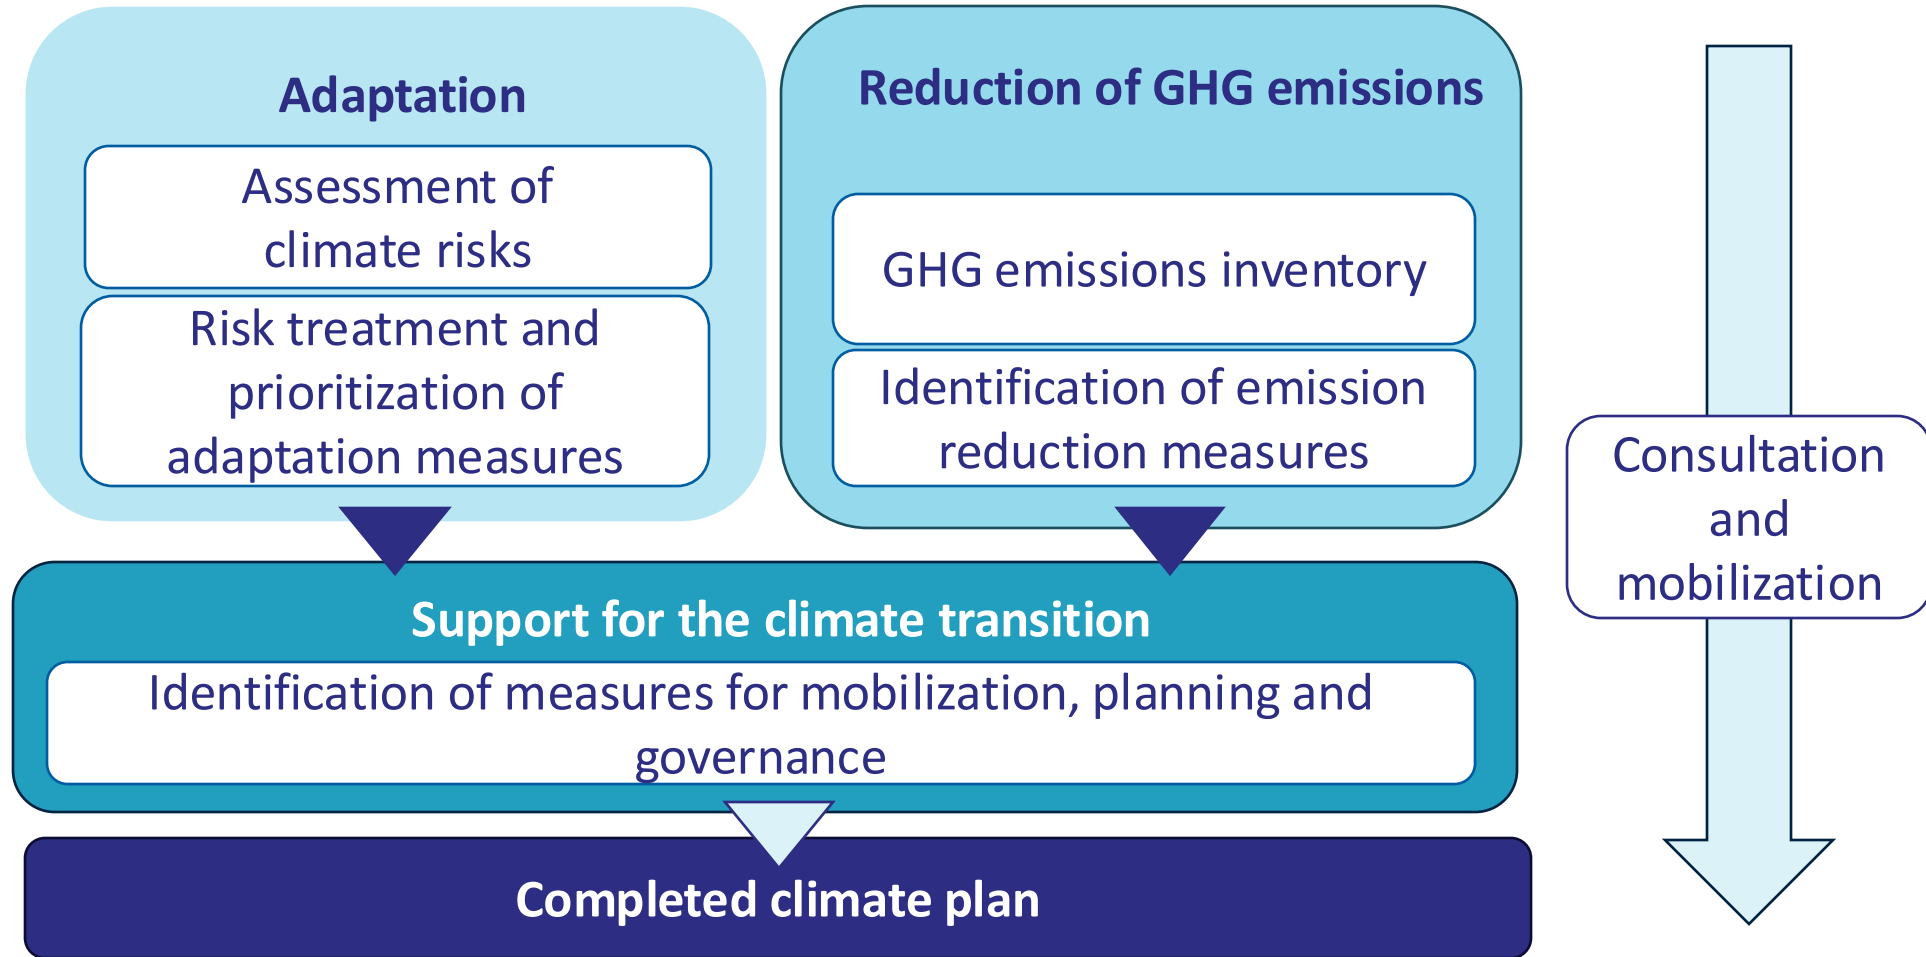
Adaptation

Assessment of climate risks

Risk treatment and prioritization of adaptation measures

Reduction of GHG emissions

GHG emissions inventory

Identification of emission reduction measures

Consultation and mobilization

Support for the climate transition

Identification of measures for mobilization, planning and governance

Completed climate plan